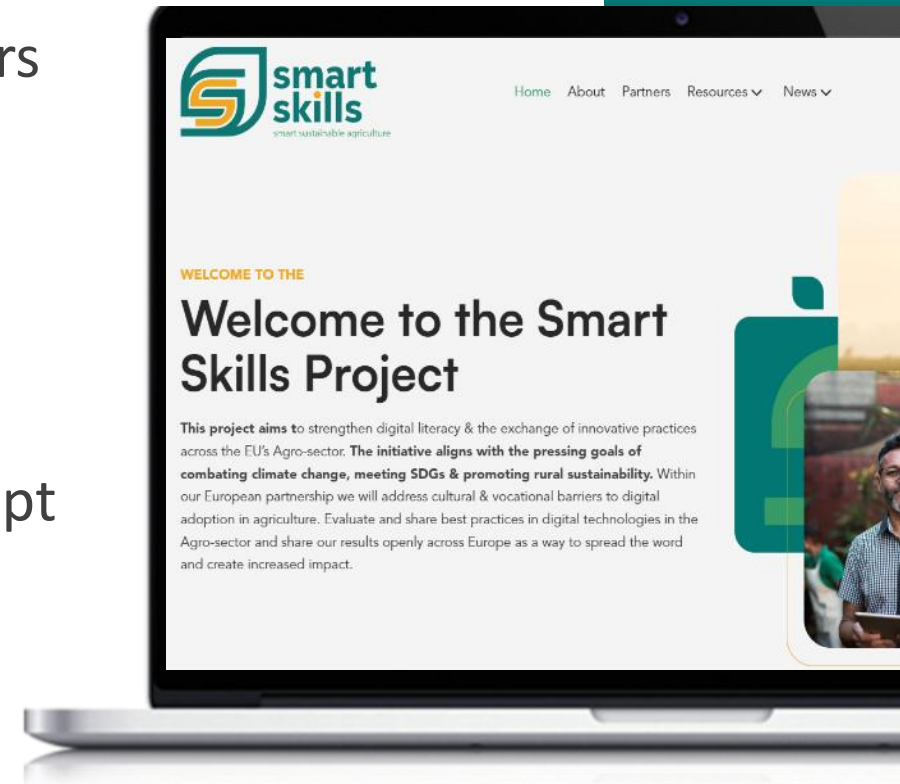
rs

pt

smart skills
smart sustainable agriculture

Home About Partners Resources News

WELCOME TO THE

Welcome to the Smart Skills Project

**This project aims t**o strengthen digital literacy & the exchange of innovative practices across the EU's Agro-sector. **The initiative aligns with the pressing goals of combating climate change, meeting SDGs & promoting rural sustainability.** Within our European partnership we will address cultural & vocational barriers to digital adoption in agriculture. Evaluate and share best practices in digital technologies in the Agro-sector and share our results openly across Europe as a way to spread the word and create increased impact.